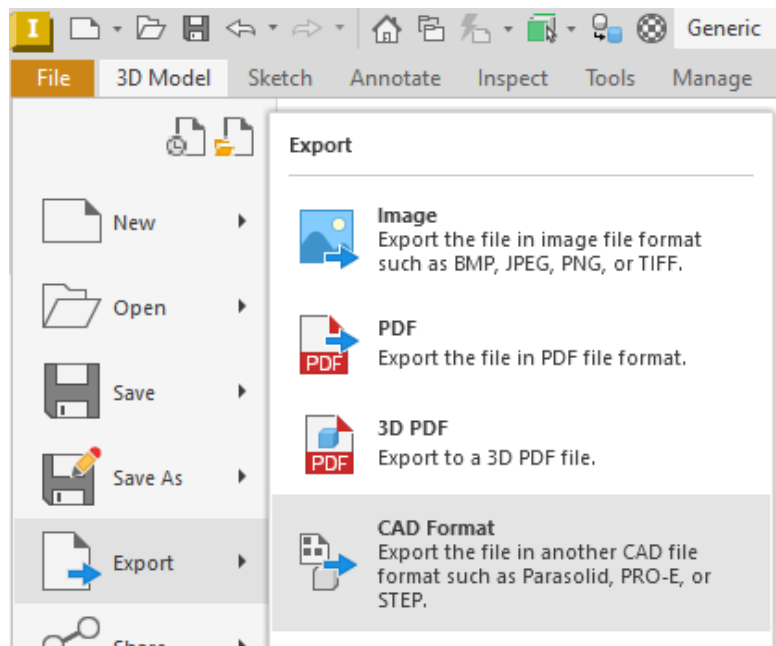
I Generic

File 3D Model Sketch Annotate Inspect Tools Manage

New

Open

Save

Save As

Export

Share

Export

Image
Export the file in image file format such as BMP, JPEG, PNG, or TIFF.

PDF
PDF
Export the file in PDF file format.

3D PDF
PDF
Export to a 3D PDF file.

CAD Format
Export the file in another CAD file format such as Parasolid, PRO-E, or STEP.